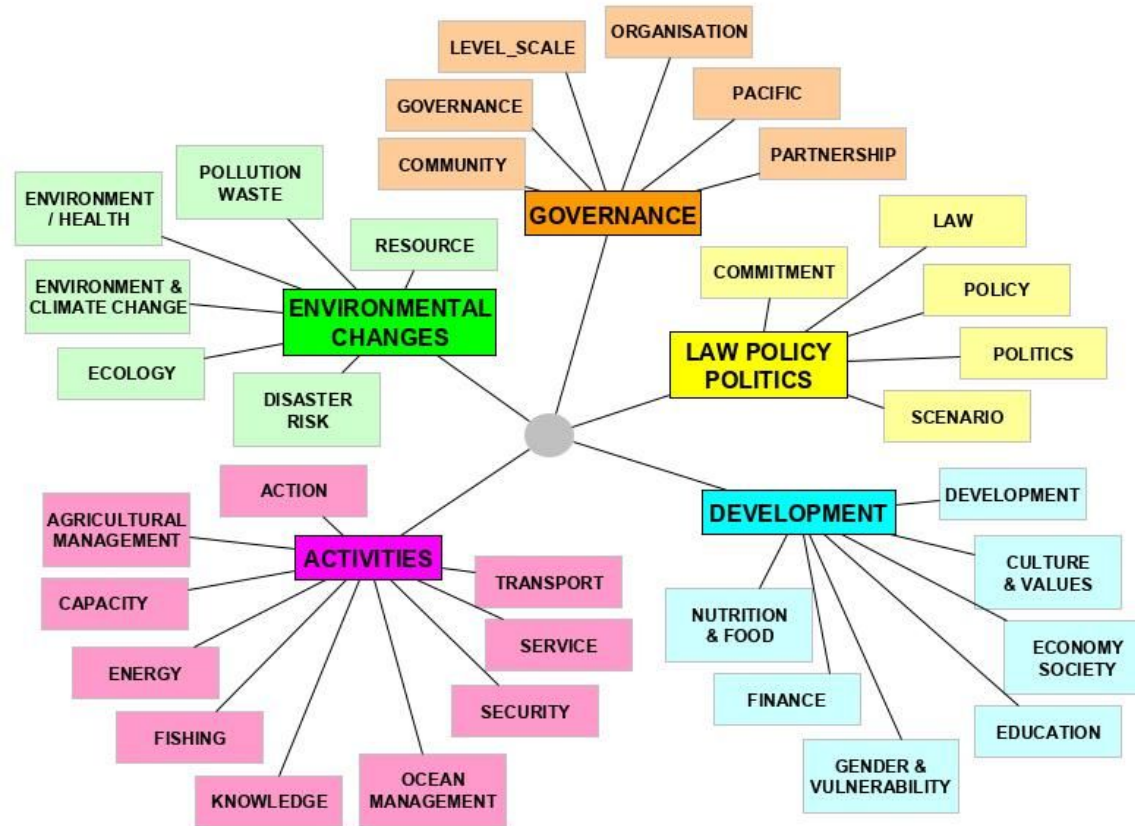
LEVEL_SCALE

ORGANISATION

PACIFIC

GOVERNANCE

COMMUNITY

PARTNERSHIP

GOVERNANCE

POLLUTION WASTE

ENVIRONMENT / HEALTH

RESOURCE

ENVIRONMENT & CLIMATE CHANGE

ENVIRONMENTAL CHANGES

ECOLOGY

DISASTER RISK

LAW

COMMITMENT

POLICY

LAW POLICY POLITICS

POLITICS

SCENARIO

ACTION

AGRICULTURAL MANAGEMENT

ACTIVITIES

CAPACITY

TRANSPORT

SERVICE

ENERGY

SECURITY

FISHING

KNOWLEDGE

OCEAN MANAGEMENT

DEVELOPMENT

DEVELOPMENT

CULTURE & VALUES

NUTRITION & FOOD

ECONOMY SOCIETY

FINANCE

EDUCATION

GENDER & VULNERABILITY